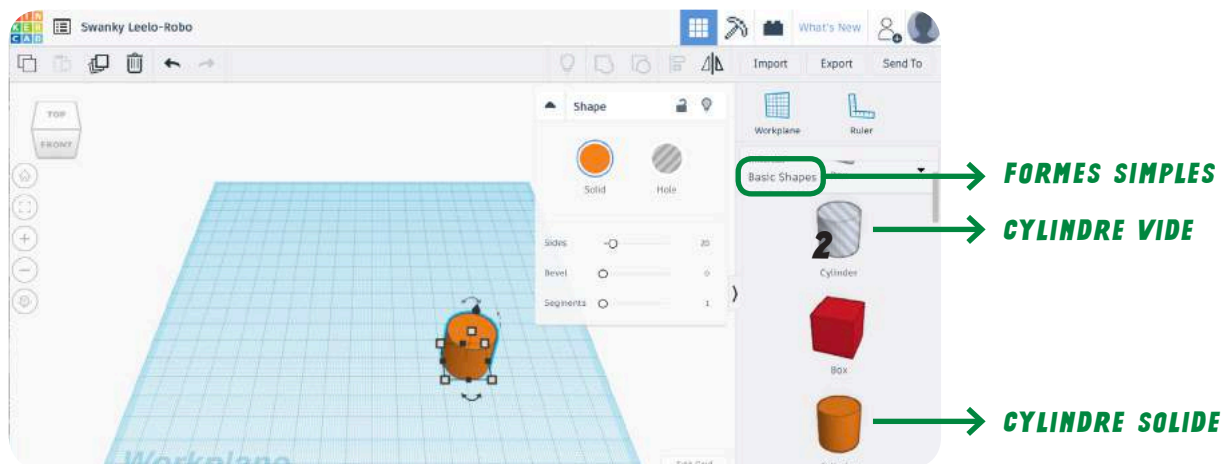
TIN KER CAD
Swanky Leelo-Robo
What's New
Import
Export
Send To
TOP
FRONT
Shape
Solid
Hole
Sides 20
Bevel 0
Segments 1
Workplane
Ruler
Basic Shapes
FORMES SIMPLES
2
Cylinder
CYLINDRE VIDE
Box
CYLINDRE SOLIDE
Workplane